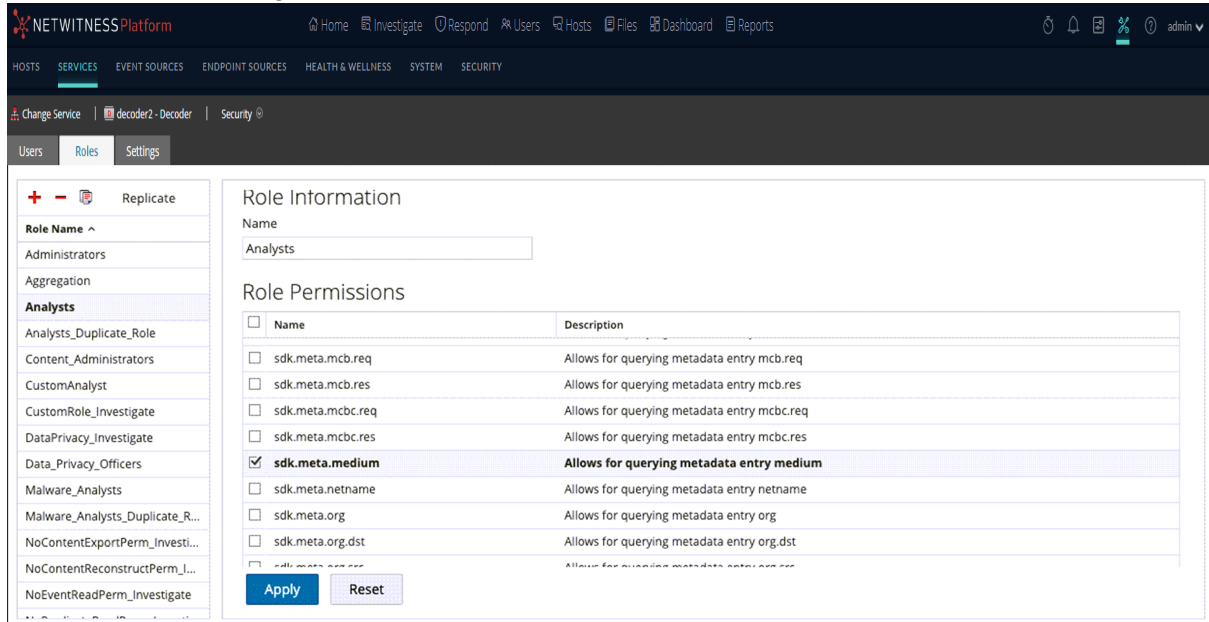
NETWITNESS Platform

Home Investigate Respond Users Hosts Files Dashboard Reports admin

HOSTS SERVICES EVENT SOURCES ENDPOINT SOURCES HEALTH & WELLNESS SYSTEM SECURITY

Change Service | decoder2 - Decoder | Security

Users Roles Settings

+ − Replicate

Role Name ^
Administrators
Aggregation
Analysts
Analysts_Duplicate_Role
Content_Administrators
CustomAnalyst
CustomRole_Investigate
DataPrivacy_Investigate
Data_Privacy_Officers
Malware_Analysts
Malware_Analysts_Duplicate_R...
NoContentExportPerm_Investi...
NoContentReconstructPerm_I...
NoEventReadPerm_Investigate
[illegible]

Role Information

Name

Analysts

Role Permissions

| | Name | Description |
|---|---|---|
| ☐ | sdk.meta.mcb.req | Allows for querying metadata entry mcb.req |
| ☐ | sdk.meta.mcb.res | Allows for querying metadata entry mcb.res |
| ☐ | sdk.meta.mcbc.req | Allows for querying metadata entry mcbc.req |
| ☐ | sdk.meta.mcbc.res | Allows for querying metadata entry mcbc.res |
| ☑ | sdk.meta.medium | Allows for querying metadata entry medium |
| ☐ | sdk.meta.netname | Allows for querying metadata entry netname |
| ☐ | sdk.meta.org | Allows for querying metadata entry org |
| ☐ | sdk.meta.org.dst | Allows for querying metadata entry org.dst |
| ☐ | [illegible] | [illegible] |

Apply Reset